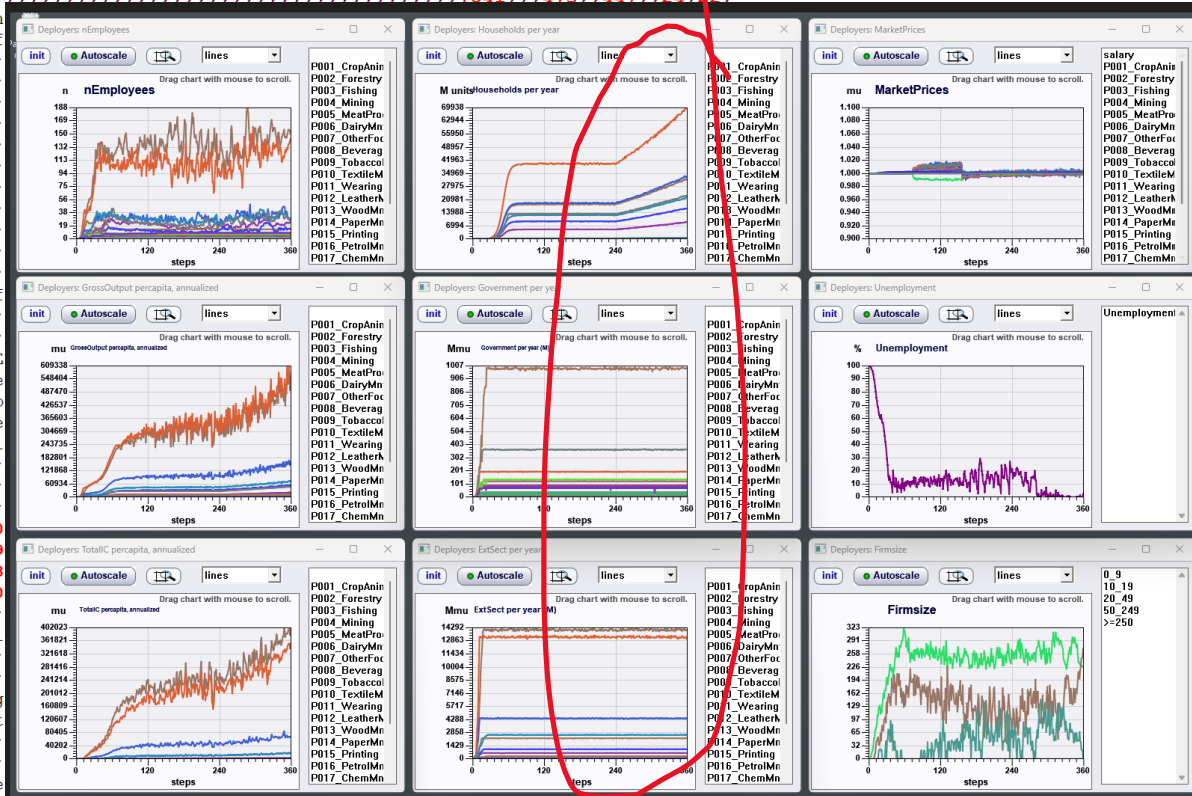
Deployers: nEmployees

init Autoscale lines

Drag chart with mouse to scroll.

n nEmployees

188
169
150
132
113
94
75
56
38
19
0

0 120 240 360
steps

P001_CropAnin
P002_Forestry
P003_Fishing
P004_Mining
P005_MeatPro
P006_DairyMn
P007_OtherFoc
P008_Beverag
P009_Tobaccol
P010_TextileM
P011_Wearing
P012_LeatherM
P013_WoodMn
P014_PaperMn
P015_Printing
P016_PetrolMn
P017_ChemMn

Deployers: Households per year

init Autoscale lines

Drag chart with mouse to scroll.

M units Households per year

69938
62944
55950
48957
41963
34969
27975
20981
13988
6994
0

0 120 240 360
steps

P001_CropAnin
P002_Forestry
P003_Fishing
P004_Mining
P005_MeatPro
P006_DairyMn
P007_OtherFoc
P008_Beverag
P009_Tobaccol
P010_TextileM
P011_Wearing
P012_LeatherM
P013_WoodMn
P014_PaperMn
P015_Printing
P016_PetrolMn
P017_ChemMn

Deployers: MarketPrices

init Autoscale lines

Drag chart with mouse to scroll.

mu MarketPrices

1.100
1.080
1.060
1.040
1.020
1.000
0.980
0.960
0.940
0.920
0.900

0 120 240 360
steps

salary
P001_CropAnin
P002_Forestry
P003_Fishing
P004_Mining
P005_MeatPro
P006_DairyMn
P007_OtherFoc
P008_Beverag
P009_Tobaccol
P010_TextileM
P011_Wearing
P012_LeatherM
P013_WoodMn
P014_PaperMn
P015_Printing
P016_PetrolMn
P017_ChemMn

Deployers: GrossOutput percapita, annualized

init Autoscale lines

Drag chart with mouse to scroll.

mu GrossOutput percapita, annualized

609338
548404
487470
426537
365603
304669
243735
182801
121868
60934
0

0 120 240 360
steps

P001_CropAnin
P002_Forestry
P003_Fishing
P004_Mining
P005_MeatPro
P006_DairyMn
P007_OtherFoc
P008_Beverag
P009_Tobaccol
P010_TextileM
P011_Wearing
P012_LeatherM
P013_WoodMn
P014_PaperMn
P015_Printing
P016_PetrolMn
P017_ChemMn

Deployers: Government per year

init Autoscale lines

Drag chart with mouse to scroll.

Mmu Government per year (M)

1007
906
806
705
604
504
403
302
201
101
0

0 120 240 360
steps

P001_CropAnin
P002_Forestry
P003_Fishing
P004_Mining
P005_MeatPro
P006_DairyMn
P007_OtherFoc
P008_Beverag
P009_Tobaccol
P010_TextileM
P011_Wearing
P012_LeatherM
P013_WoodMn
P014_PaperMn
P015_Printing
P016_PetrolMn
P017_ChemMn

Deployers: Unemployment

init Autoscale lines

Drag chart with mouse to scroll.

% Unemployment

100
90
80
70
60
50
40
30
20
10
0

0 120 240 360
steps

Unemployment

Deployers: TotalC percapita, annualized

init Autoscale lines

Drag chart with mouse to scroll.

mu TotalC percapita, annualized

402023
361821
321618
281416
241214
201012
160809
120607
80405
40202
0

0 120 240 360
steps

P001_CropAnin
P002_Forestry
P003_Fishing
P004_Mining
P005_MeatPro
P006_DairyMn
P007_OtherFoc
P008_Beverag
P009_Tobaccol
P010_TextileM
P011_Wearing
P012_LeatherM
P013_WoodMn
P014_PaperMn
P015_Printing
P016_PetrolMn
P017_ChemMn

Deployers: ExtSect per year

init Autoscale lines

Drag chart with mouse to scroll.

Mmu ExtSect per year (M)

14292
12863
11434
10004
8575
7146
5717
4288
2858
1429
0

0 120 240 360
steps

P001_CropAnin
P002_Forestry
P003_Fishing
P004_Mining
P005_MeatPro
P006_DairyMn
P007_OtherFoc
P008_Beverag
P009_Tobaccol
P010_TextileM
P011_Wearing
P012_LeatherM
P013_WoodMn
P014_PaperMn
P015_Printing
P016_PetrolMn
P017_ChemMn

Deployers: Firmsize

init Autoscale lines

Drag chart with mouse to scroll.

Firmsize

323
291
258
226
194
162
129
97
65
32
0

0 120 240 360
steps

0_9
10_19
20_49
50_249
>=250